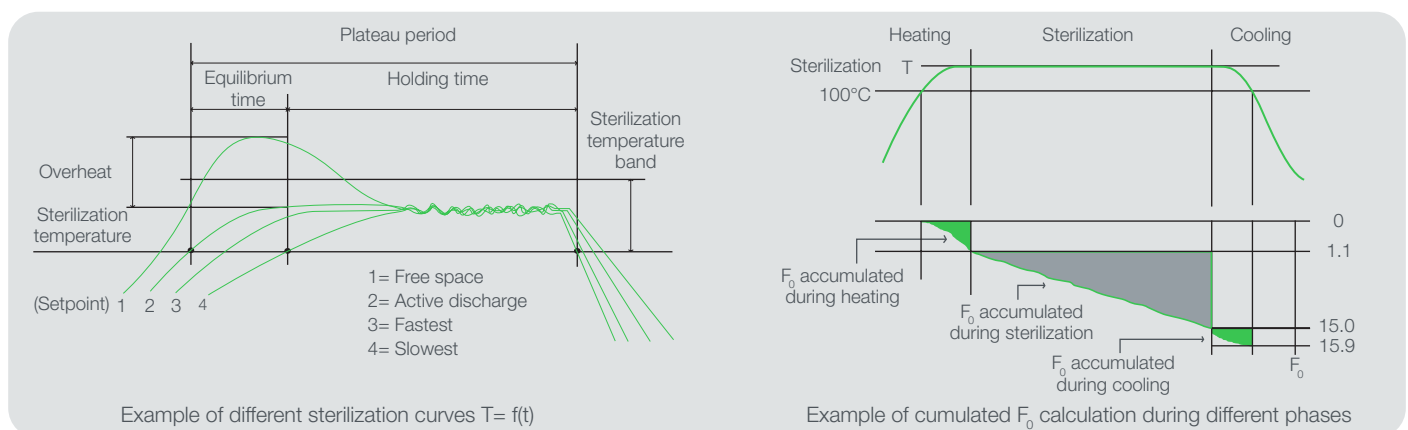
Plateau period

Equilibrium time

Holding time

Sterilization temperature band

Overheat

Sterilization temperature

(Setpoint) 1 2 3 4

1= Free space
2= Active discharge
3= Fastest
4= Slowest

Example of different sterilization curves T= f(t)

Heating

Sterilization

Cooling

Sterilization T

100°C

0

1.1

$F_0$ accumulated during heating

$F_0$ accumulated during sterilization

15.0

15.9

$F_0$ accumulated during cooling

$F_0$

Example of cumulated $F_0$ calculation during different phases